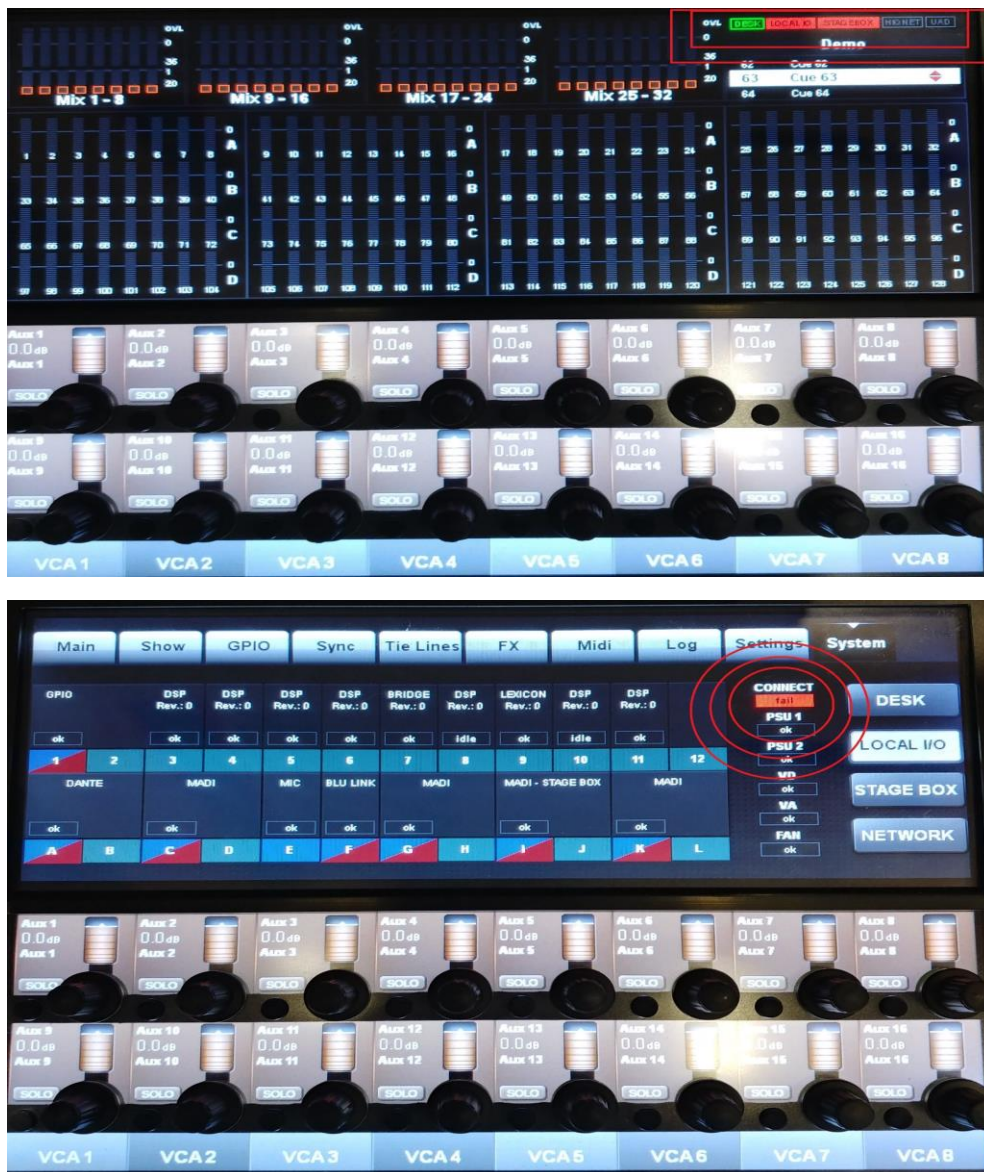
OVL
0
36
1
20
Mix 1 - 8

OVL
0
36
1
20
Mix 9 - 16

OVL
0
36
1
20
Mix 17 - 24

OVL
0
36
1
20
Mix 25 - 32

DESK LOCAL IO STAGEBOX HIQNET UAD
Demo
62 Cue 62
63 Cue 63
64 Cue 64

1 2 3 4 5 6 7 8
0 A
33 34 35 36 37 38 39 40
0 B
65 66 67 68 69 70 71 72
0 C
97 98 99 100 101 102 103 104
0 D

9 10 11 12 13 14 15 16
0 A
41 42 43 44 45 46 47 48
0 B
73 74 75 76 77 78 79 80
0 C
105 106 107 108 109 110 111 112
0 D

17 18 19 20 21 22 23 24
0 A
49 50 51 52 53 54 55 56
0 B
81 82 83 84 85 86 87 88
0 C
113 114 115 116 117 118 119 120
0 D

25 26 27 28 29 30 31 32
0 A
57 58 59 60 61 62 63 64
0 B
89 90 91 92 93 94 95 96
0 C
121 122 123 124 125 126 127 128
0 D

Aux 1 0.0dB Aux 1 SOLO
Aux 2 0.0dB Aux 2 SOLO
Aux 3 0.0dB Aux 3 SOLO
Aux 4 0.0dB Aux 4 SOLO
Aux 5 0.0dB Aux 5 SOLO
Aux 6 0.0dB Aux 6 SOLO
Aux 7 0.0dB Aux 7 SOLO
Aux 8 0.0dB Aux 8 SOLO
Aux 9 0.0dB Aux 9 SOLO
Aux 10 0.0dB Aux 10 SOLO
Aux 11 0.0dB Aux 11 SOLO
Aux 12 0.0dB Aux 12 SOLO
Aux 13 0.0dB Aux 13 SOLO
Aux 14 0.0dB Aux 14 SOLO
Aux 15 SOLO
Aux 16 0.0dB Aux 16 SOLO

VCA 1 VCA 2 VCA 3 VCA 4 VCA 5 VCA 6 VCA 7 VCA 8

Main Show GPIO Sync Tie Lines FX Midi Log Settings System

GPIO ok
DSP Rev.: 0 ok
DSP Rev.: 0 ok
DSP Rev.: 0 ok
DSP Rev.: 0 ok
BRIDGE Rev.: 0 ok
DSP Rev.: 0 idle
LEXICON Rev.: 0 ok
DSP Rev.: 0 idle
DSP Rev.: 0 ok
1 2 3 4 5 6 7 8 9 10 11 12
DANTE ok
MADI ok
MIC ok
BLU LINK ok
MADI ok
MADI - STAGE BOX ok
MADI ok
A B C D E F G H I J K L

CONNECT fail
PSU 1 ok
PSU 2 ok
VD ok
VA ok
FAN ok

DESK
LOCAL I/O
STAGE BOX
NETWORK

Aux 1 0.0dB Aux 1 SOLO
Aux 2 0.0dB Aux 2 SOLO
Aux 3 0.0dB Aux 3 SOLO
Aux 4 0.0dB Aux 4 SOLO
Aux 5 0.0dB Aux 5 SOLO
Aux 6 0.0dB Aux 6 SOLO
Aux 7 0.0dB Aux 7 SOLO
Aux 8 0.0dB Aux 8 SOLO
Aux 9 0.0dB Aux 9 SOLO
Aux 10 0.0dB Aux 10 SOLO
Aux 11 0.0dB Aux 11 SOLO
Aux 12 0.0dB Aux 12 SOLO
Aux 13 0.0dB Aux 13 SOLO
Aux 14 0.0dB Aux 14 SOLO
Aux 15 0.0dB Aux 15 SOLO
Aux 16 0.0dB Aux 16 SOLO

VCA 1 VCA 2 VCA 3 VCA 4 VCA 5 VCA 6 VCA 7 VCA 8